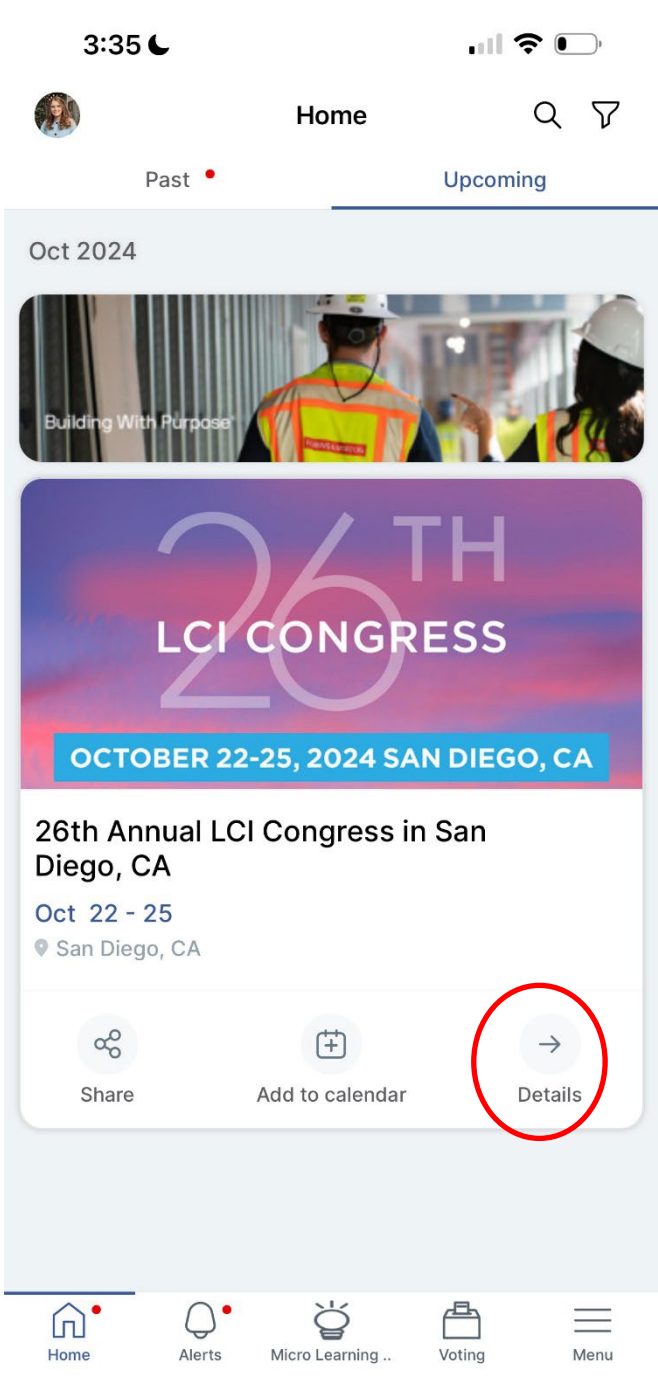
3:35

Home

Past

Upcoming

Oct 2024

Building With Purpose

26TH
LCI CONGRESS
OCTOBER 22-25, 2024 SAN DIEGO, CA

26th Annual LCI Congress in San Diego, CA

Oct 22 - 25

San Diego, CA

Share

Add to calendar

Details

Home

Alerts

Micro Learning ..

Voting

Menu